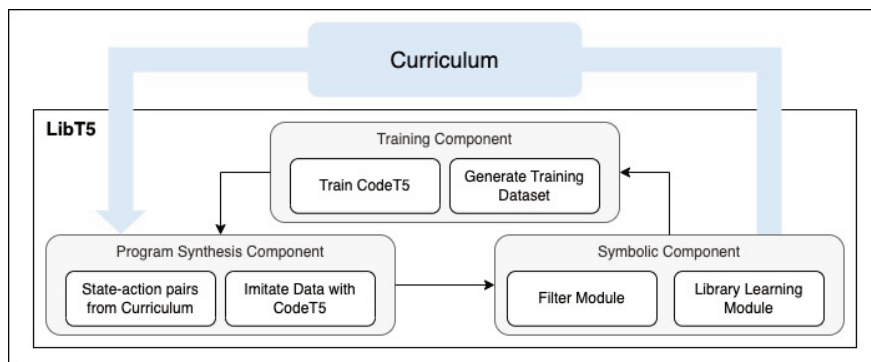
Curriculum

LibT5

Training Component

Train CodeT5

Generate Training Dataset

Program Synthesis Component

State-action pairs from Curriculum

Imitate Data with CodeT5

Symbolic Component

Filter Module

Library Learning Module